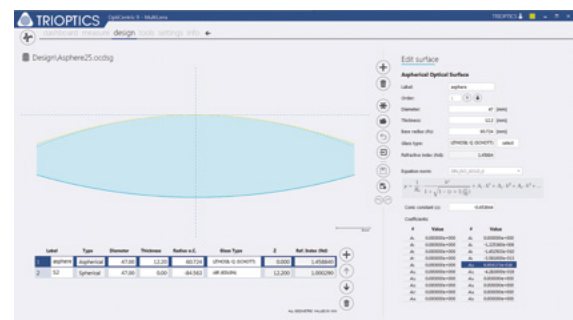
TRIOPTICS OptiCentric 3 - MultiLens

TRIOPTICS

dashboard measure design tools settings info ←

Design\Asphere25.ocdsg

Edit surface

Aspherical Optical Surface

Label asphere

Order 1

Diameter 47 [mm]

Thickness 12.2 [mm]

Base radius (Rs) 60.724 [mm]

Glass type UTHOSIL Q (SCHOTT) select

Refractive index (Nd) 1.45864

Equation norm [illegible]

$z = \frac{1}{R_s} \frac{h^2}{1+\sqrt{1-(1+k)\frac{h^2}{R_s^2}}} + A_2 \cdot h^2 + A_4 \cdot h^4 + A_6 \cdot h^6 + ...$

Conic constant (k) -0.65864

Coefficients

| # | Value | # | Value |
|---|---|---|---|
| $A_1$ | 0.000000e+000 | $A_2$ | 0.000000e+000 |
| $A_3$ | 0.000000e+000 | $A_4$ | -1.225806e-006 |
| $A_5$ | 0.000000e+000 | $A_6$ | -1.452926e-010 |
| $A_7$ | 0.000000e+000 | $A_8$ | -1.354035e-012 |
| $A_9$ | 0.000000e+000 | $A_{10}$ | 6.055674e-016 |
| $A_{11}$ | 0.000000e+000 | $A_{12}$ | -4.282699e-019 |
| $A_{13}$ | 0.000000e+000 | $A_{14}$ | 0.000000e+000 |
| $A_{15}$ | 0.000000e+000 | $A_{16}$ | 0.000000e+000 |
| $A_{17}$ | 0.000000e+000 | $A_{18}$ | 0.000000e+000 |
| $A_{19}$ | 0.000000e+000 | $A_{20}$ | 0.000000e+000 |

| | Label | Type | Diameter | Thickness | Radius o.C. | Glass Type | Z | Ref. Index (Nd) |
|---|---|---|---|---|---|---|---|---|
| 1 | asphere | Aspherical | 47.00 | 12.20 | 60.724 | UTHOSIL Q (SCHOTT) | 0.000 | 1.458640 |
| 2 | S2 | Spherical | 47.00 | 0.00 | -84.563 | AIR (RIKARA) | 12.200 | 1.000290 |

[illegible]